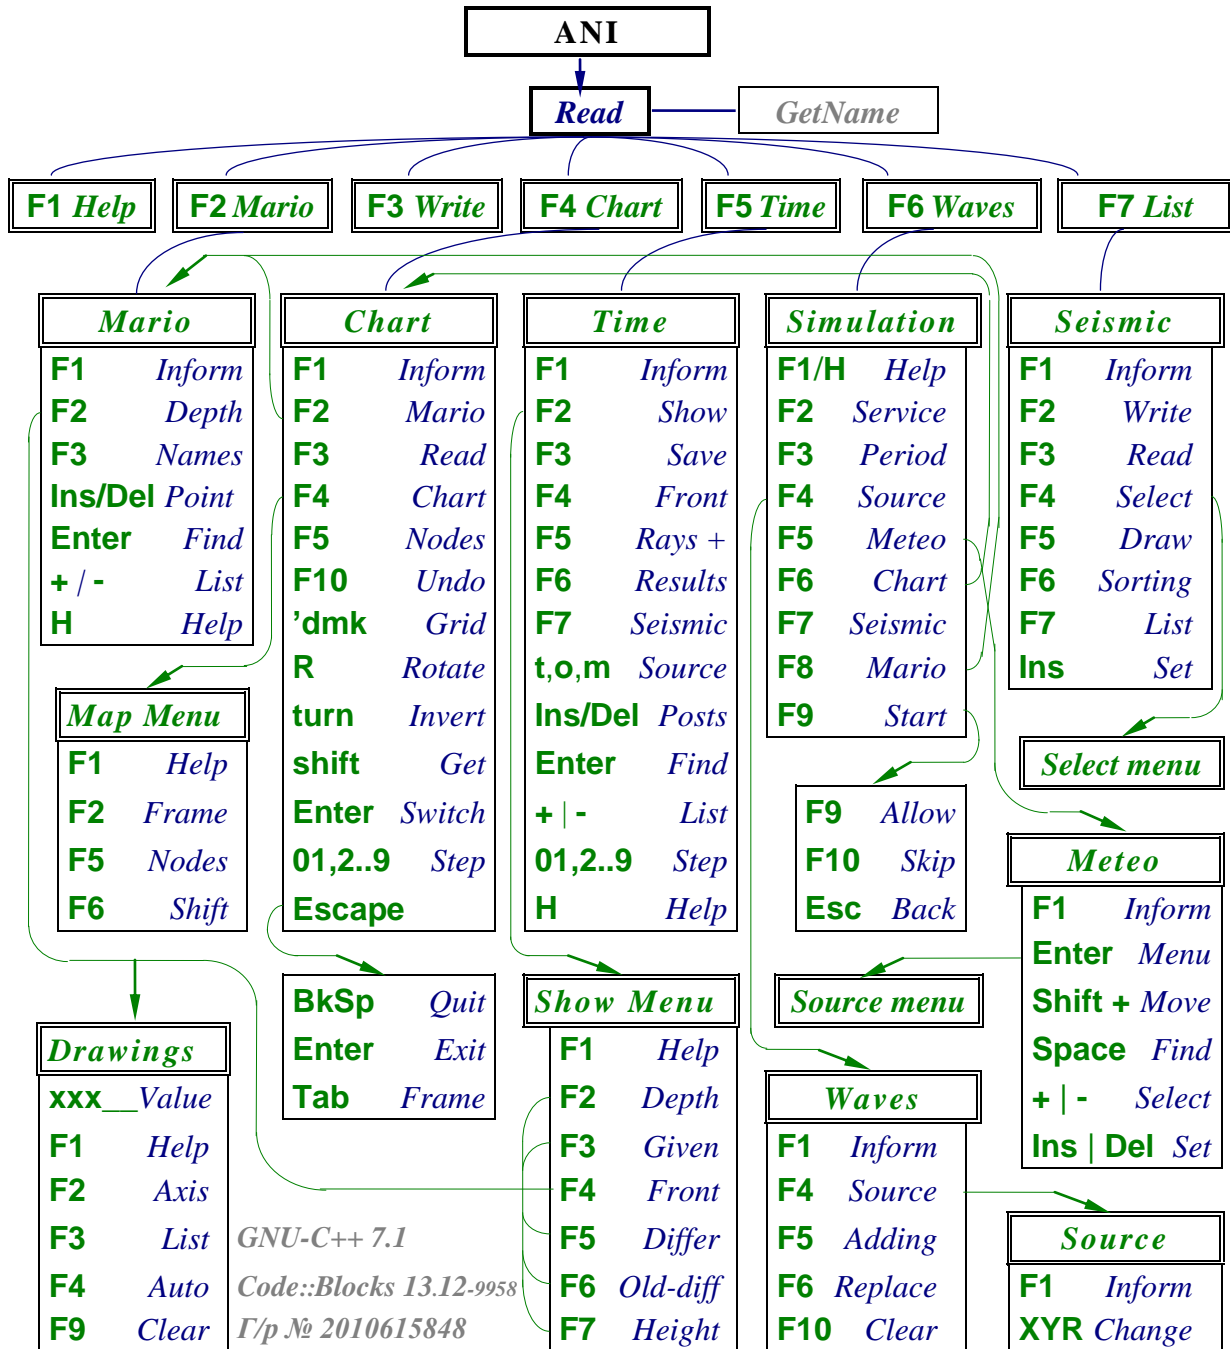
ANI

Read

GetName

F1 Help
F2 Mario
F3 Write
F4 Chart
F5 Time
F6 Waves
F7 List

Mario
F1 Inform
F2 Depth
F3 Names
Ins/Del Point
Enter Find
+ / - List
H Help

Chart
F1 Inform
F2 Mario
F3 Read
F4 Chart
F5 Nodes
F10 Undo
'dmk Grid
R Rotate
turn Invert
shift Get
Enter Switch
01,2..9 Step
Escape

Time
F1 Inform
F2 Show
F3 Save
F4 Front
F5 Rays +
F6 Results
F7 Seismic
t,o,m Source
Ins/Del Posts
Enter Find
+ | - List
01,2..9 Step
H Help

Simulation
F1/H Help
F2 Service
F3 Period
F4 Source
F5 Meteo
F6 Chart
F7 Seismic
F8 Mario
F9 Start

Seismic
F1 Inform
F2 Write
F3 Read
F4 Select
F5 Draw
F6 Sorting
F7 List
Ins Set

Map Menu
F1 Help
F2 Frame
F5 Nodes
F6 Shift

Select menu

F9 Allow
F10 Skip
Esc Back

Meteo
F1 Inform
Enter Menu
Shift + Move
Space Find
+ | - Select
Ins | Del Set

BkSp Quit
Enter Exit
Tab Frame

Show Menu
F1 Help
F2 Depth
F3 Given
F4 Front
F5 Differ
F6 Old-diff
F7 Height

Source menu

Drawings
xxx__Value
F1 Help
F2 Axis
F3 List
F4 Auto
F9 Clear

GNU-C++ 7.1
Code::Blocks 13.12-9958
Г/р № 2010615848

Waves
F1 Inform
F4 Source
F5 Adding
F6 Replace
F10 Clear

Source
F1 Inform
XYR Change